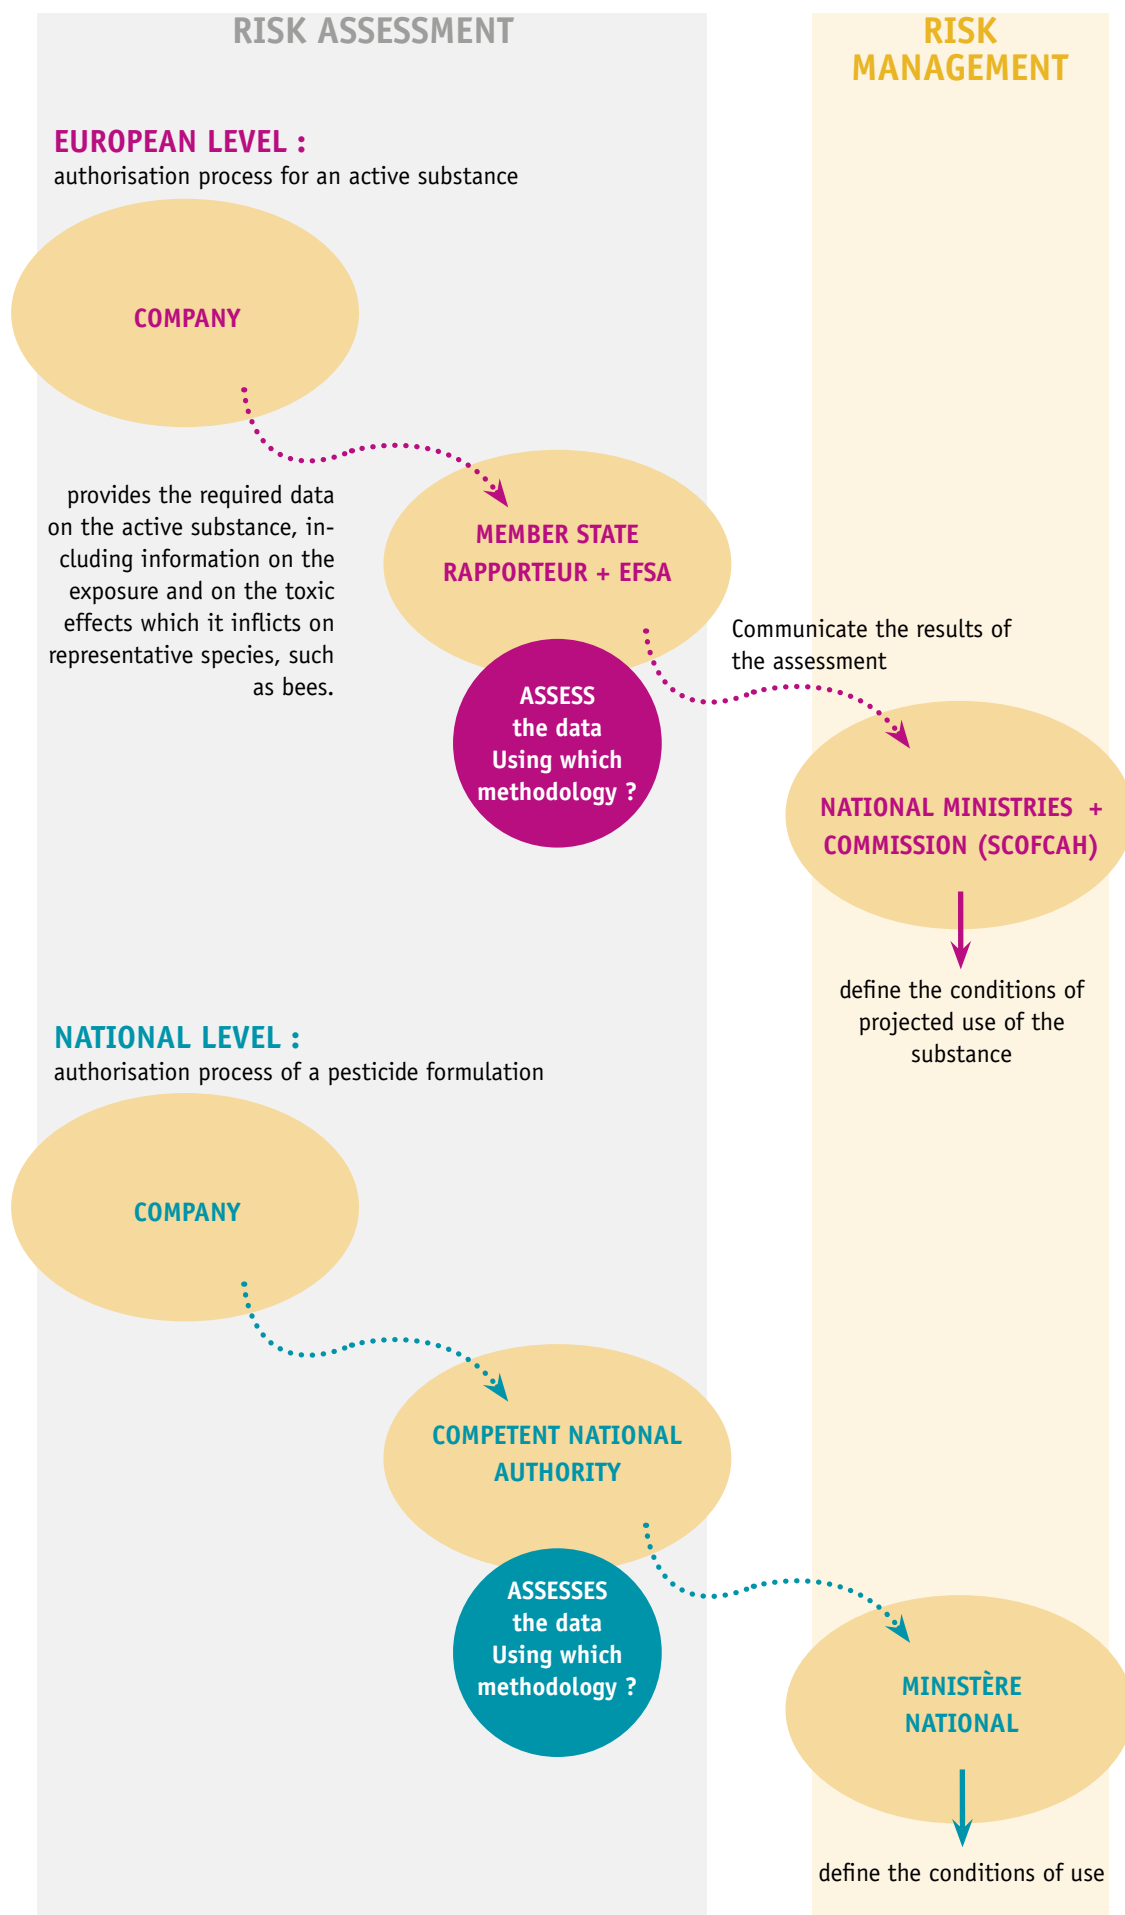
RISK ASSESSMENT

RISK MANAGEMENT

EUROPEAN LEVEL :
authorisation process for an active substance

COMPANY

provides the required data on the active substance, including information on the exposure and on the toxic effects which it inflicts on representative species, such as bees.

MEMBER STATE RAPPORTEUR + EFSA

ASSESS the data Using which methodology ?

Communicate the results of the assessment

NATIONAL MINISTRIES + COMMISSION (SCOFCAH)

define the conditions of projected use of the substance

NATIONAL LEVEL :
authorisation process of a pesticide formulation

COMPANY

COMPETENT NATIONAL AUTHORITY

ASSESSES the data Using which methodology ?

MINISTÈRE NATIONAL

define the conditions of use